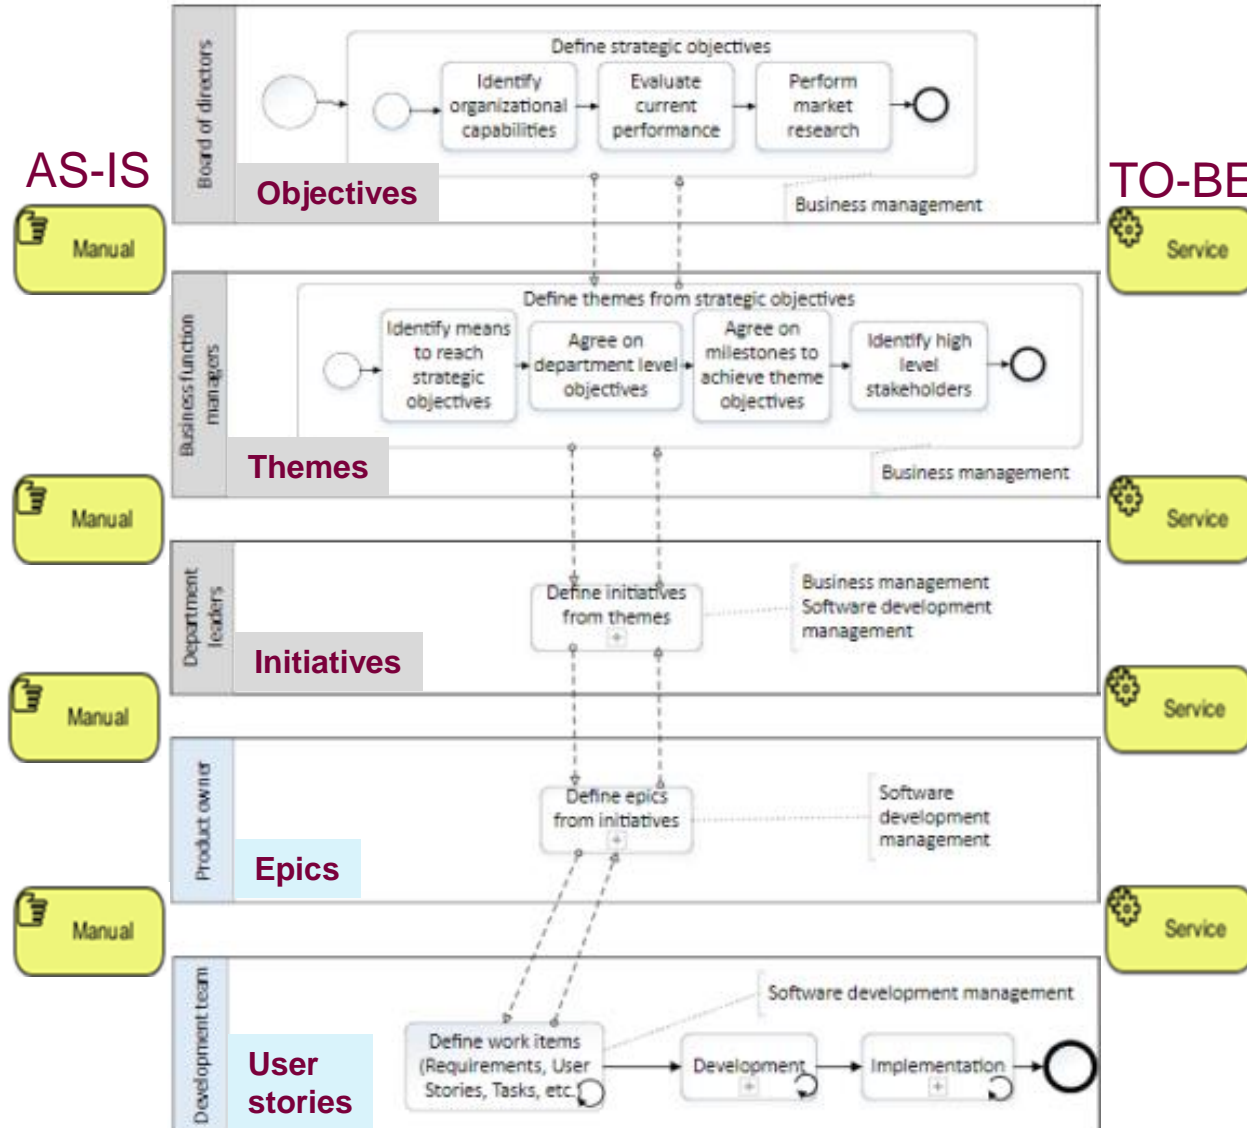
AS-IS

TO-BE

Board of directors

Define strategic objectives

Identify organizational capabilities

Evaluate current performance

Perform market research

Objectives

Business management

Manual

Service

Business function managers

Define themes from strategic objectives

Identify means to reach strategic objectives

Agree on department level objectives

Agree on milestones to achieve theme objectives

Identify high level stakeholders

Themes

Business management

Manual

Service

Department leaders

Define initiatives from themes

Business management Software development management

Initiatives

Manual

Service

Product owner

Define epics from initiatives

Software development management

Epics

Manual

Service

Development team

Software development management

Define work items (Requirements, User Stories, Tasks, etc.)

Development

Implementation

User stories